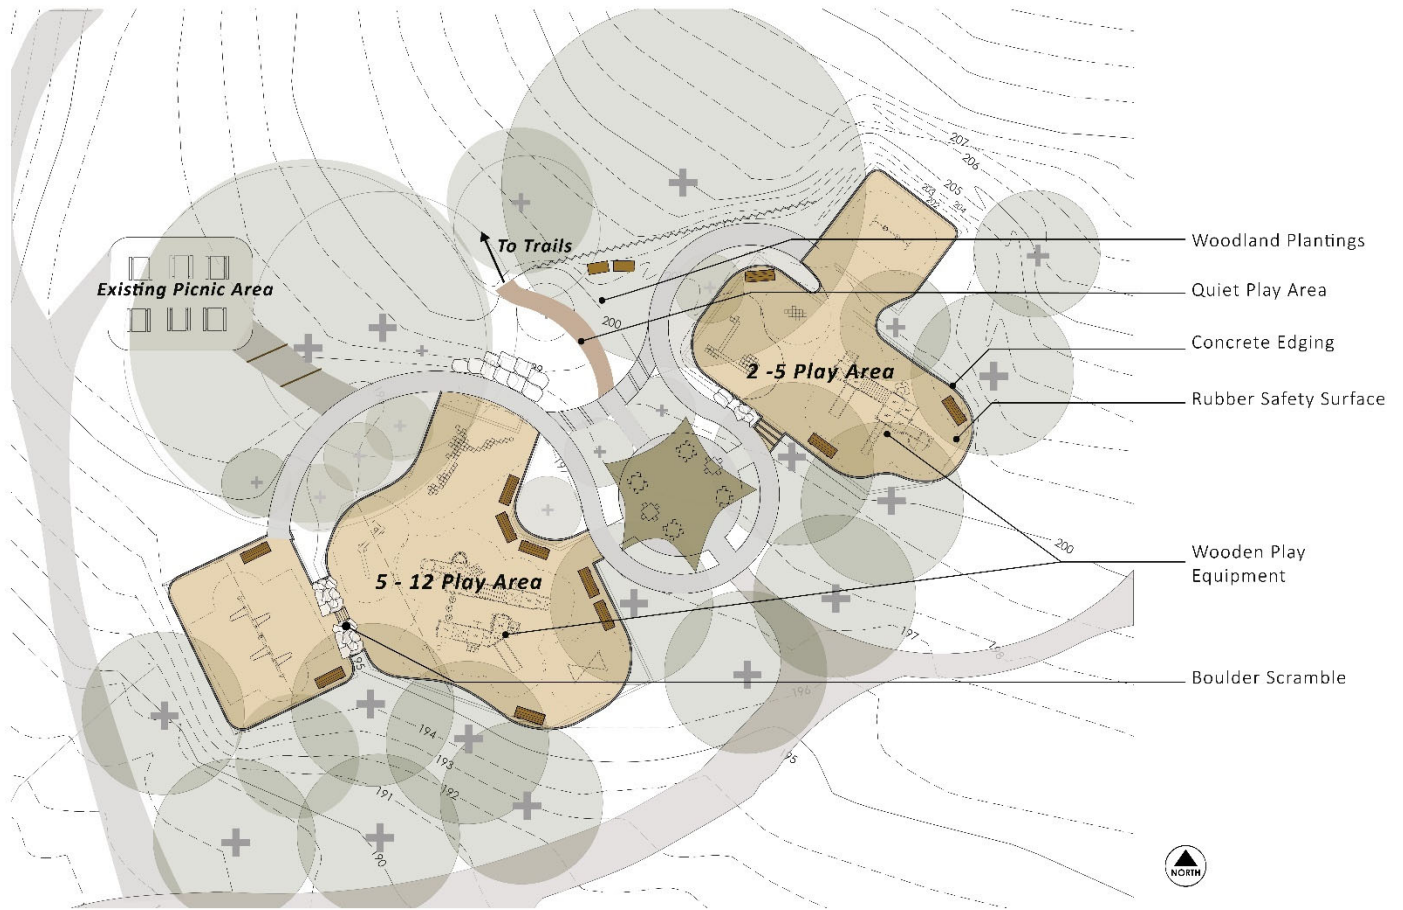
Existing Picnic Area

To Trails

2 -5 Play Area

5 - 12 Play Area

Woodland Plantings

Quiet Play Area

Concrete Edging

Rubber Safety Surface

Wooden Play Equipment

Boulder Scramble

207
206
205
204
203
202
200
200
199
198
197
196
195
195
194
193
192
191
190

NORTH